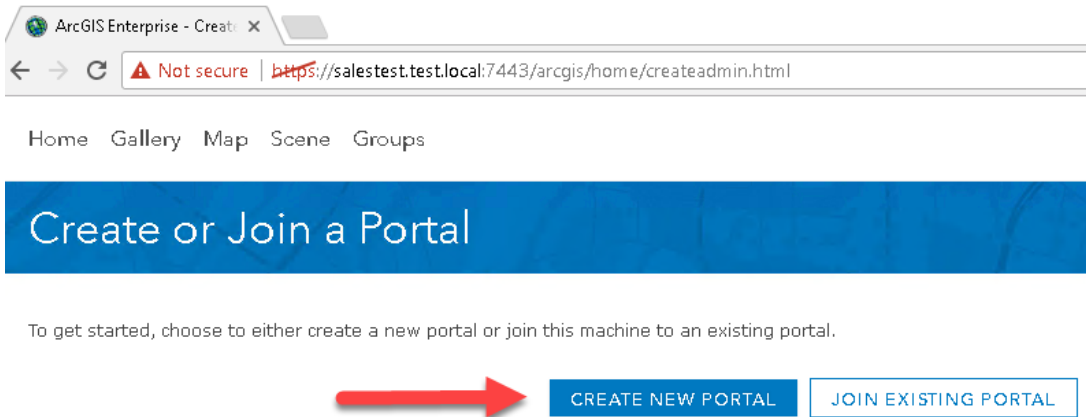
ArcGIS Enterprise - Create ×

Not secure | https://salestest.test.local:7443/arcgis/home/createadmin.html

Home Gallery Map Scene Groups

Create or Join a Portal

To get started, choose to either create a new portal or join this machine to an existing portal.

CREATE NEW PORTAL JOIN EXISTING PORTAL